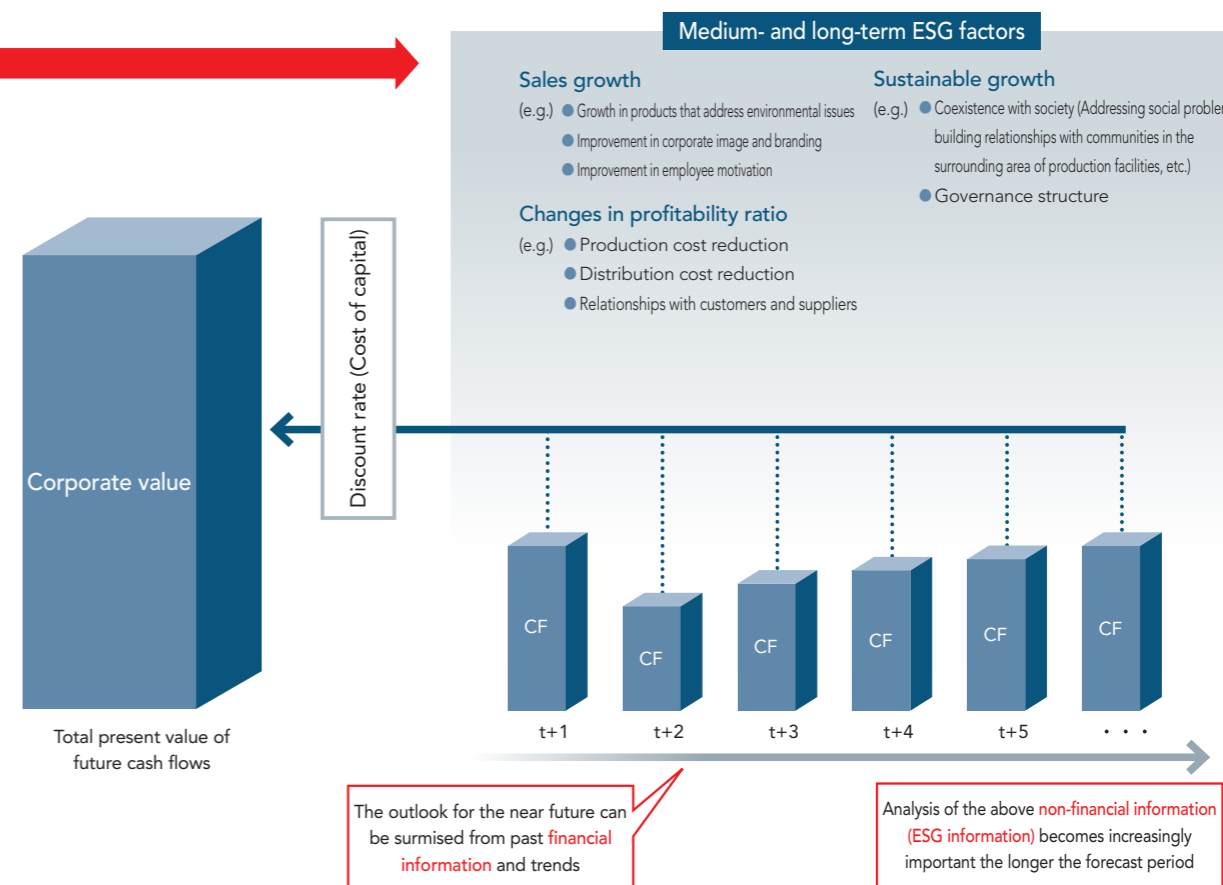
Medium- and long-term ESG factors

Sales growth
(e.g.) Growth in products that address environmental issues
Improvement in corporate image and branding
Improvement in employee motivation

Sustainable growth
(e.g.) Coexistence with society (Addressing social probler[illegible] building relationships with communities in the surrounding area of production facilities, etc.)
Governance structure

Changes in profitability ratio
(e.g.) Production cost reduction
Distribution cost reduction
Relationships with customers and suppliers

Discount rate (Cost of capital)

Corporate value

Total present value of future cash flows

CF
CF
CF
CF
CF
CF

t+1
t+2
t+3
t+4
t+5
• • •

The outlook for the near future can be surmised from past financial information and trends

Analysis of the above non-financial information (ESG information) becomes increasingly important the longer the forecast period